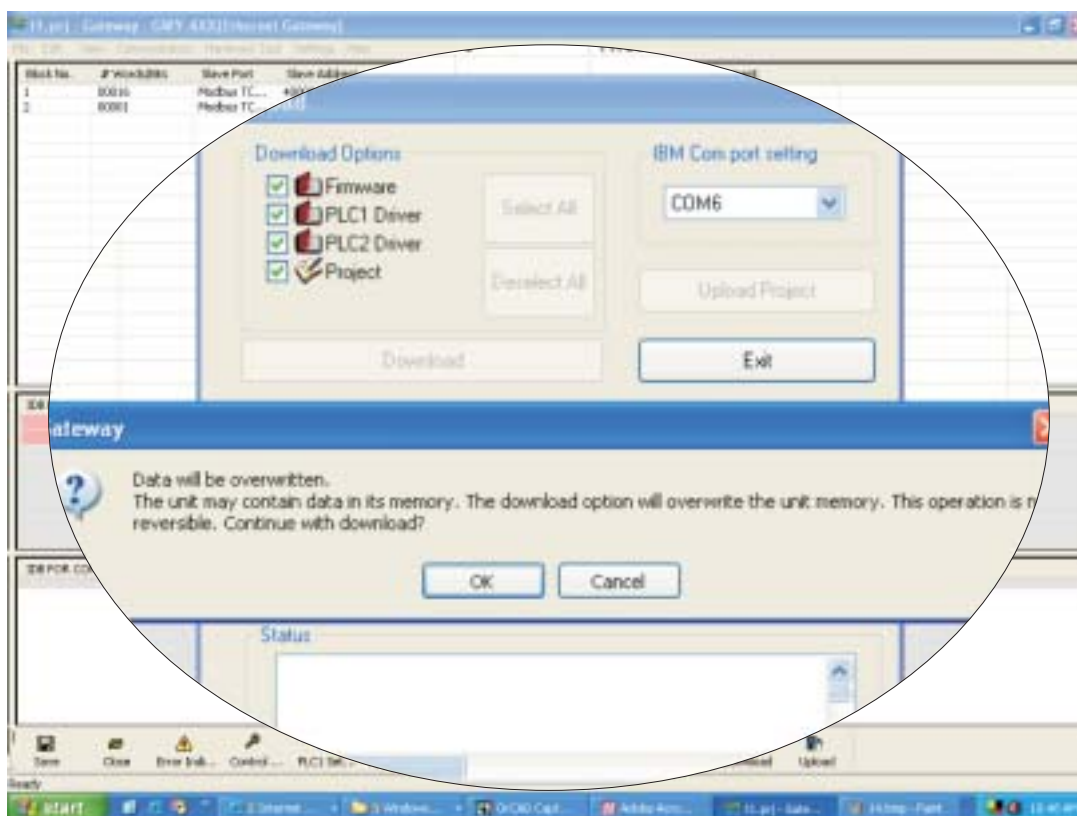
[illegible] - Gateway - GWY-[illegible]

| Block No. | # Words/Bits | Slave Port | Slave Address |
|---|---|---|---|
| 1 | 00016 | Modbus TC... | |
| 2 | 00001 | Modbus TC... | |

Download Options

Firmware

PLC1 Driver

PLC2 Driver

Project

Select All

Deselect All

IBM Com port setting

COM6

Upload Project

Download

Exit

ateway

Data will be overwritten.
The unit may contain data in its memory. The download option will overwrite the unit memory. This operation is n reversible. Continue with download?

OK

Cancel

Status

Save Close Error Indi... Control... PLC1 Set... Upload

Ready

start